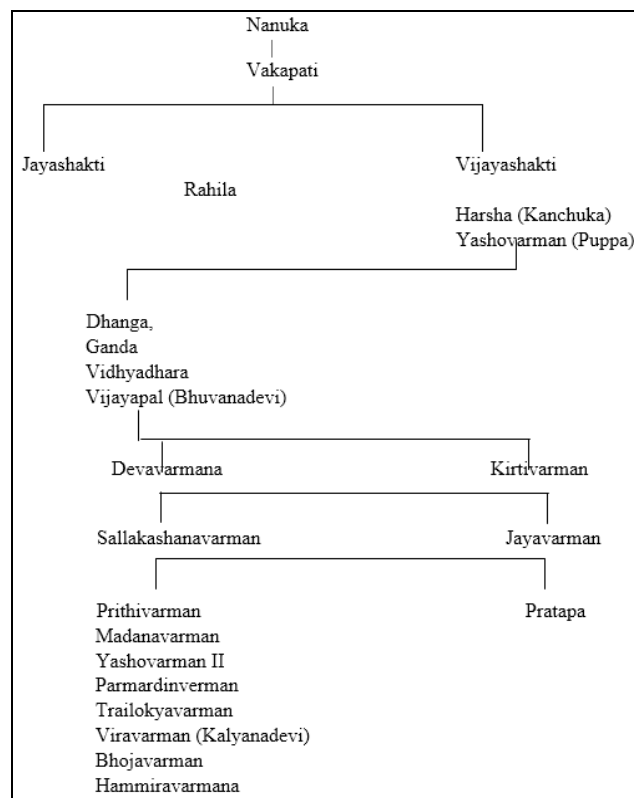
Nanuka
Vakapati

Jayashakti

Vijayashakti

Rahila

Harsha (Kanchuka)
Yashovarman (Puppa)

Dhanga,
Ganda
Vidhyadhara
Vijayapal (Bhuvanadevi)

Devavarmana

Kirtivarman

Sallakashanavarman

Jayavarman

Prithivarman
Madanavarman
Yashovarman II
Parmardinverman
Trailokyavarman
Viravarman (Kalyanadevi)
Bhojavarman
Hammiravarmana

Pratapa